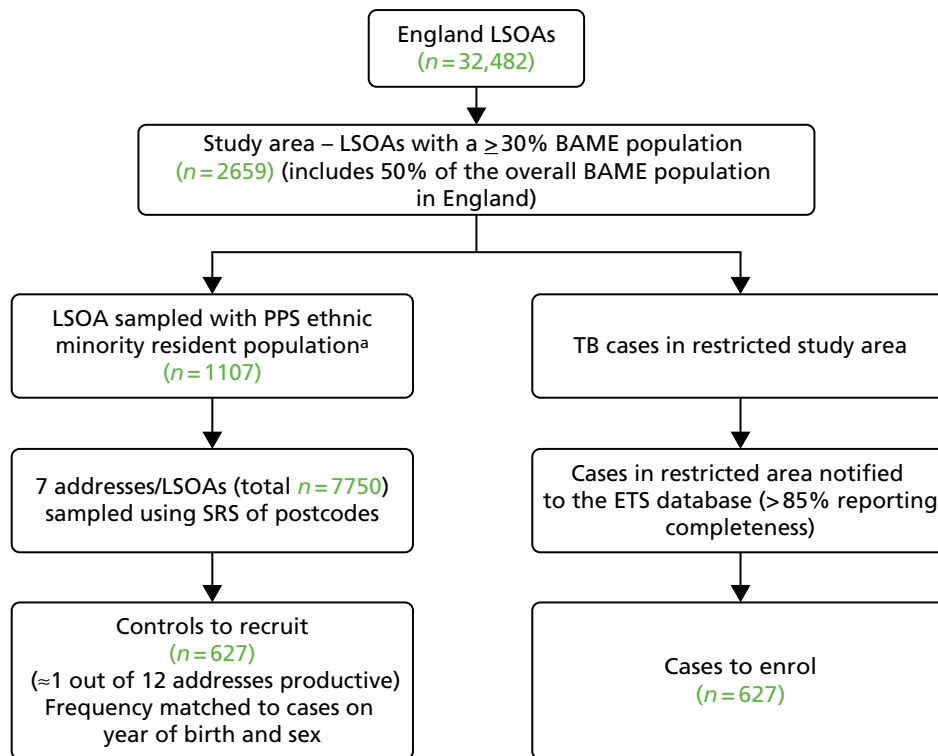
England LSOAs
($n = 32,482$)

Study area – LSOAs with a $\geq$30% BAME population ($n = 2659$) (includes 50% of the overall BAME population in England)

LSOA sampled with PPS ethnic minority resident population$^{a}$
($n = 1107$)

7 addresses/LSOAs (total $n = 7750$) sampled using SRS of postcodes

Controls to recruit
($n = 627$)
($\approx$1 out of 12 addresses productive)
Frequency matched to cases on year of birth and sex

TB cases in restricted study area

Cases in restricted area notified to the ETS database (>85% reporting completeness)

Cases to enrol
($n = 627$)